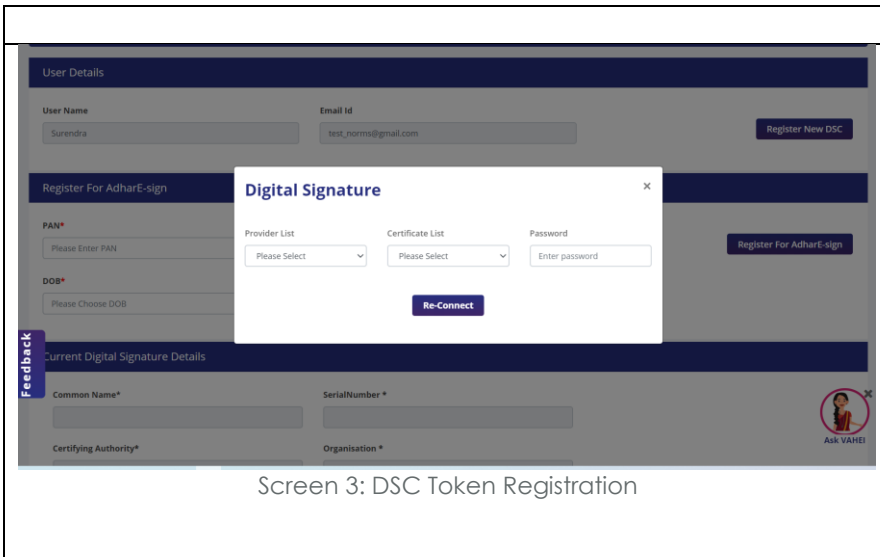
User Details

User Name
Surendra

Email Id
test_norms@gmail.com

Register New DSC

Register For AdharE-sign

PAN*
Please Enter PAN

DOB*
Please Choose DOB

Register For AdharE-sign

Digital Signature ×

Provider List
Please Select

Certificate List
Please Select

Password
Enter password

Re-Connect

Feedback

Current Digital Signature Details

Common Name*

SerialNumber *

Certifying Authority*

Organisation *

Ask VAHEI

Screen 3: DSC Token Registration